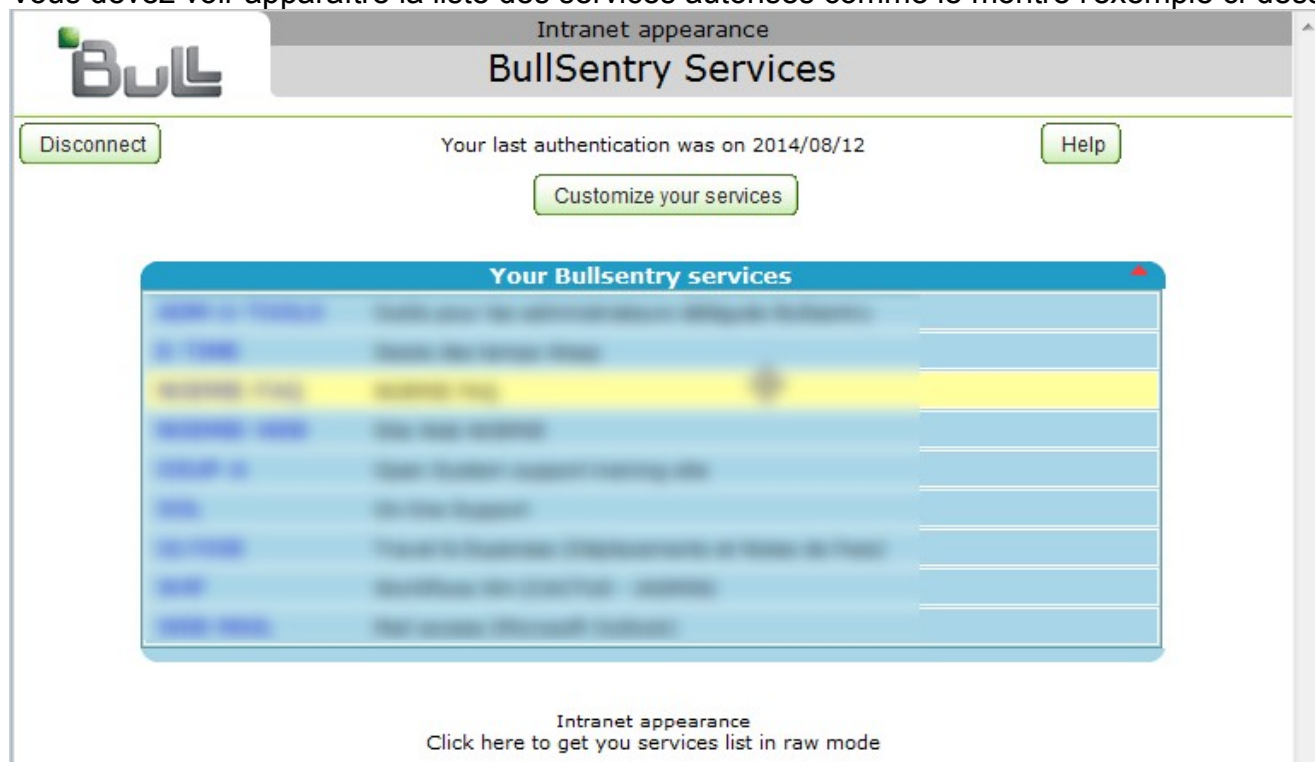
Vous devez voir apparaître la liste des services autorisés comme le montre l'exemple ci-dess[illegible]

Bull

Intranet appearance

BullSentry Services

Disconnect

Your last authentication was on 2014/08/12

Help

Customize your services

Your Bullsentry services

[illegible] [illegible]
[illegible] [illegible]
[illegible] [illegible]
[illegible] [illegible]
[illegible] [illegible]
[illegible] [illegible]
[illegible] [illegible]
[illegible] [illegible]
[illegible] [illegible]

Intranet appearance
Click here to get you services list in raw mode